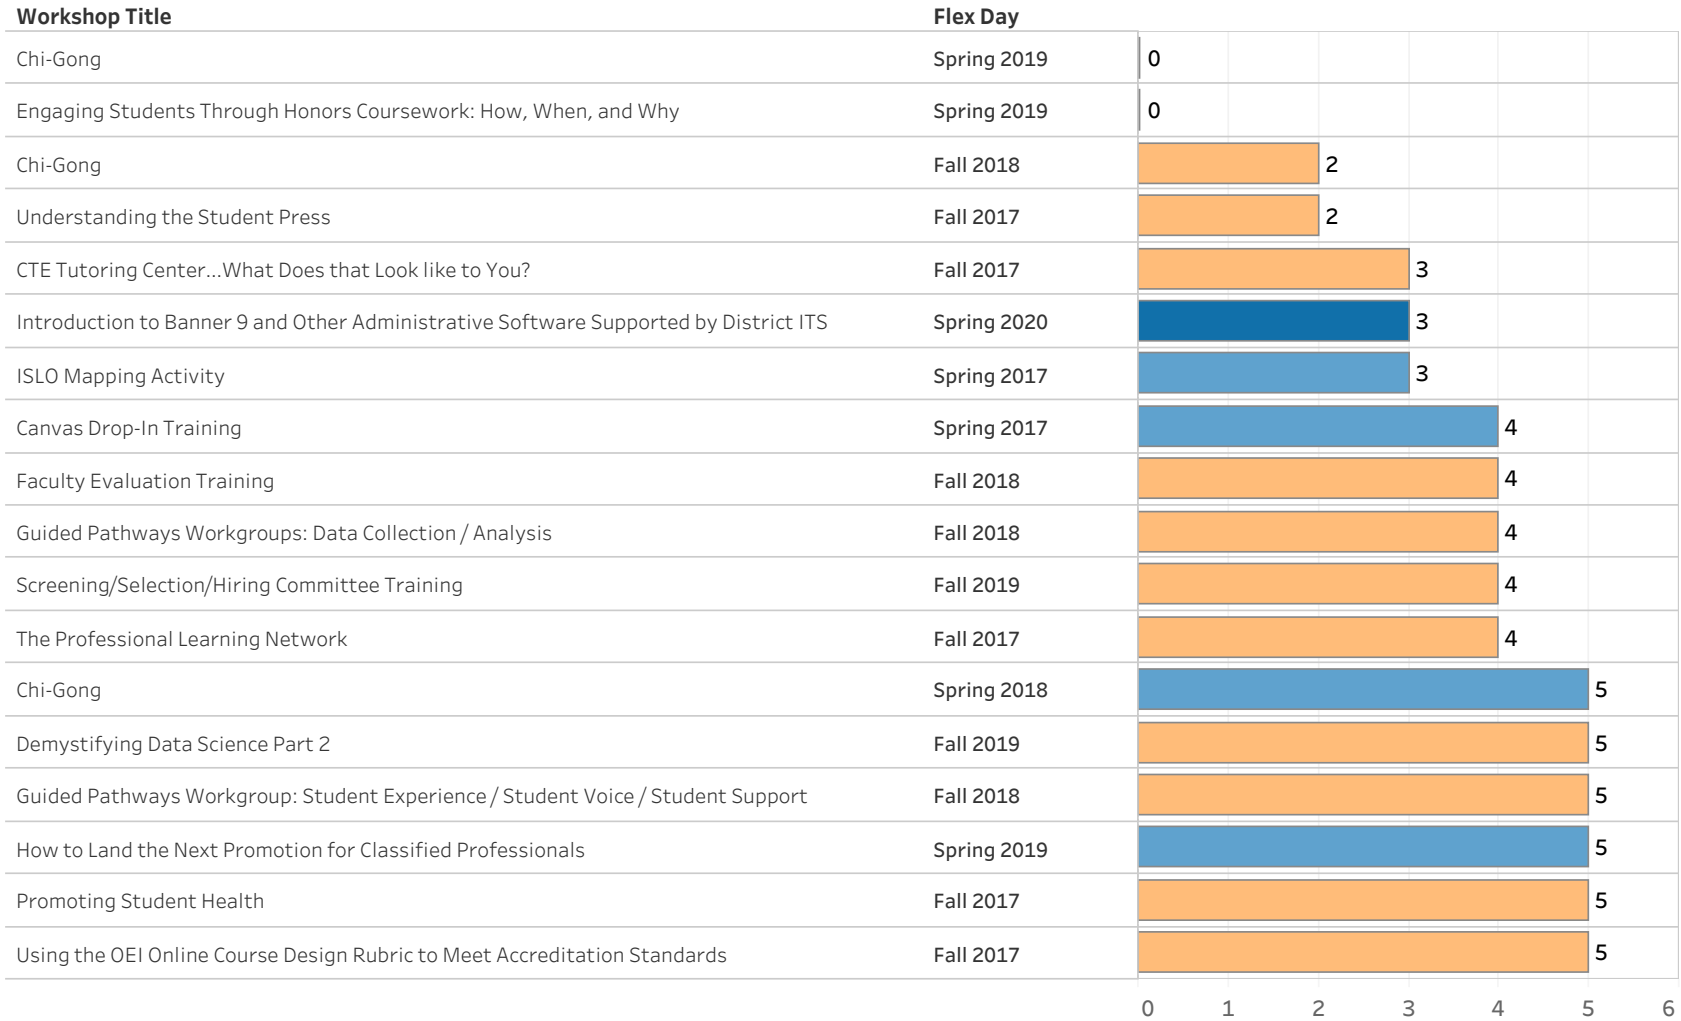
| Workshop Title | Flex Day | |
|---|---|---|
| Chi-Gong | Spring 2019 | 0 |
| Engaging Students Through Honors Coursework: How, When, and Why | Spring 2019 | 0 |
| Chi-Gong | Fall 2018 | 2 |
| Understanding the Student Press | Fall 2017 | 2 |
| CTE Tutoring Center...What Does that Look like to You? | Fall 2017 | 3 |
| Introduction to Banner 9 and Other Administrative Software Supported by District ITS | Spring 2020 | 3 |
| ISLO Mapping Activity | Spring 2017 | 3 |
| Canvas Drop-In Training | Spring 2017 | 4 |
| Faculty Evaluation Training | Fall 2018 | 4 |
| Guided Pathways Workgroups: Data Collection / Analysis | Fall 2018 | 4 |
| Screening/Selection/Hiring Committee Training | Fall 2019 | 4 |
| The Professional Learning Network | Fall 2017 | 4 |
| Chi-Gong | Spring 2018 | 5 |
| Demystifying Data Science Part 2 | Fall 2019 | 5 |
| Guided Pathways Workgroup: Student Experience / Student Voice / Student Support | Fall 2018 | 5 |
| How to Land the Next Promotion for Classified Professionals | Spring 2019 | 5 |
| Promoting Student Health | Fall 2017 | 5 |
| Using the OEI Online Course Design Rubric to Meet Accreditation Standards | Fall 2017 | 5 |

0 1 2 3 4 5 6